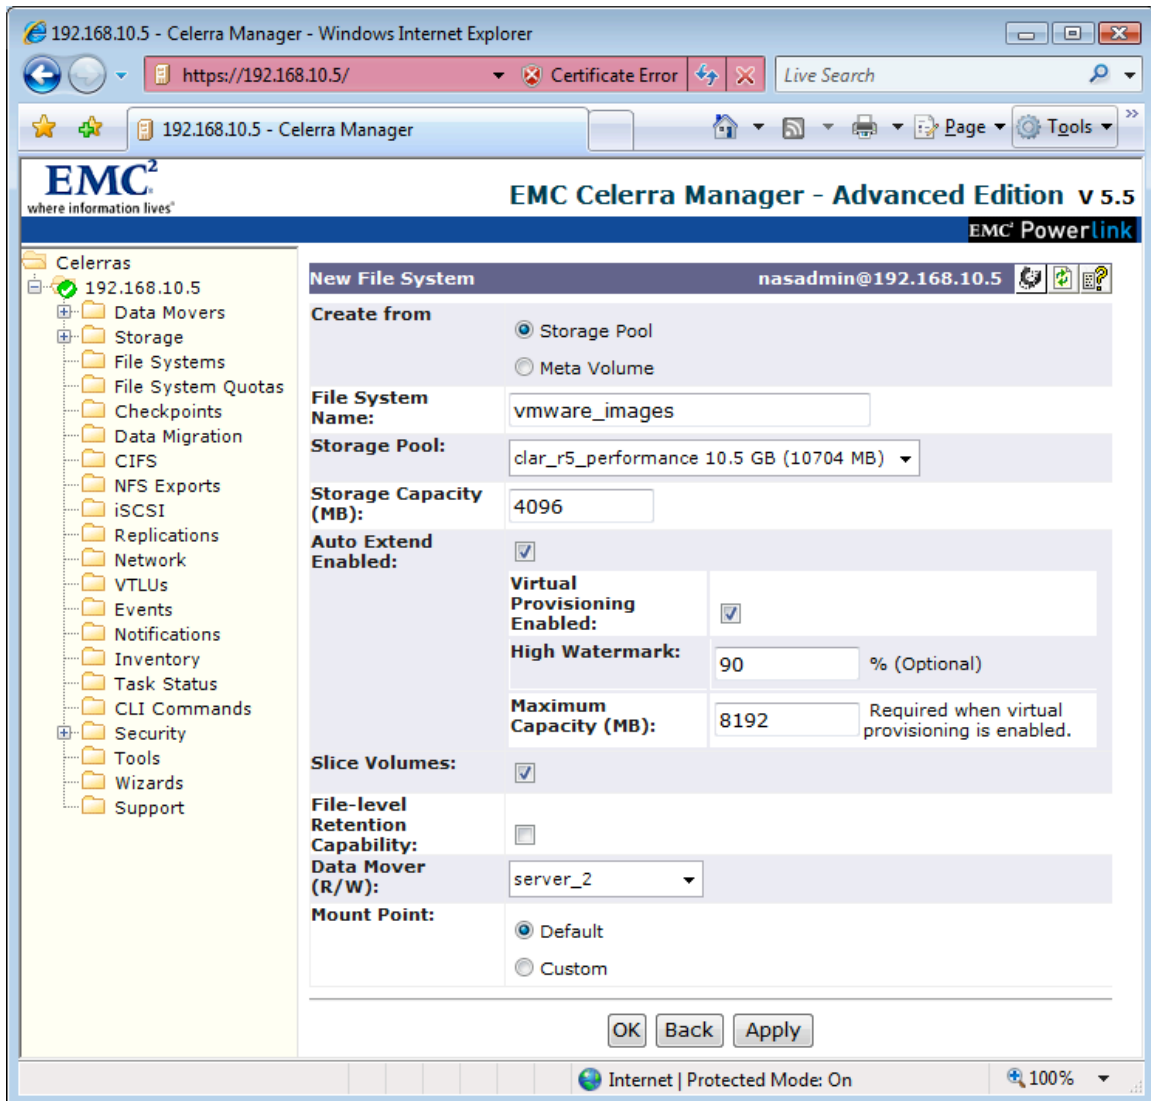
192.168.10.5 - Celerra Manager - Windows Internet Explorer

https://192.168.10.5/ Certificate Error Live Search

192.168.10.5 - Celerra Manager Page Tools

EMC² where information lives®

EMC Celerra Manager - Advanced Edition v 5.5

EMC² Powerlink

Celerras
192.168.10.5
Data Movers
Storage
File Systems
File System Quotas
Checkpoints
Data Migration
CIFS
NFS Exports
iSCSI
Replications
Network
VTLUs
Events
Notifications
Inventory
Task Status
CLI Commands
Security
Tools
Wizards
Support

New File System nasadmin@192.168.10.5

Create from
Storage Pool
Meta Volume

File System Name: vmware_images

Storage Pool: clar_r5_performance 10.5 GB (10704 MB)

Storage Capacity (MB): 4096

Auto Extend Enabled:

Virtual Provisioning Enabled:

High Watermark: 90 % (Optional)

Maximum Capacity (MB): 8192 Required when virtual provisioning is enabled.

Slice Volumes:

File-level Retention Capability:

Data Mover (R/W): server_2

Mount Point:
Default
Custom

OK Back Apply

Internet | Protected Mode: On 100%